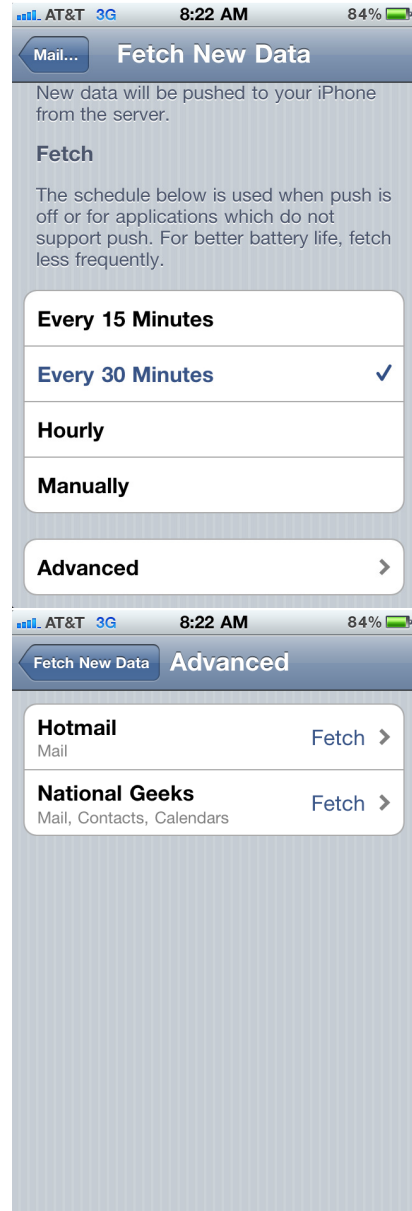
AT&T 3G 8:22 AM 84%

Mail...

Fetch New Data

New data will be pushed to your iPhone from the server.

Fetch

The schedule below is used when push is off or for applications which do not support push. For better battery life, fetch less frequently.

Every 15 Minutes

Every 30 Minutes ✓

Hourly

Manually

Advanced >

AT&T 3G 8:22 AM 84%

Fetch New Data

Advanced

Hotmail
Mail
Fetch >

National Geeks
Mail, Contacts, Calendars
Fetch >